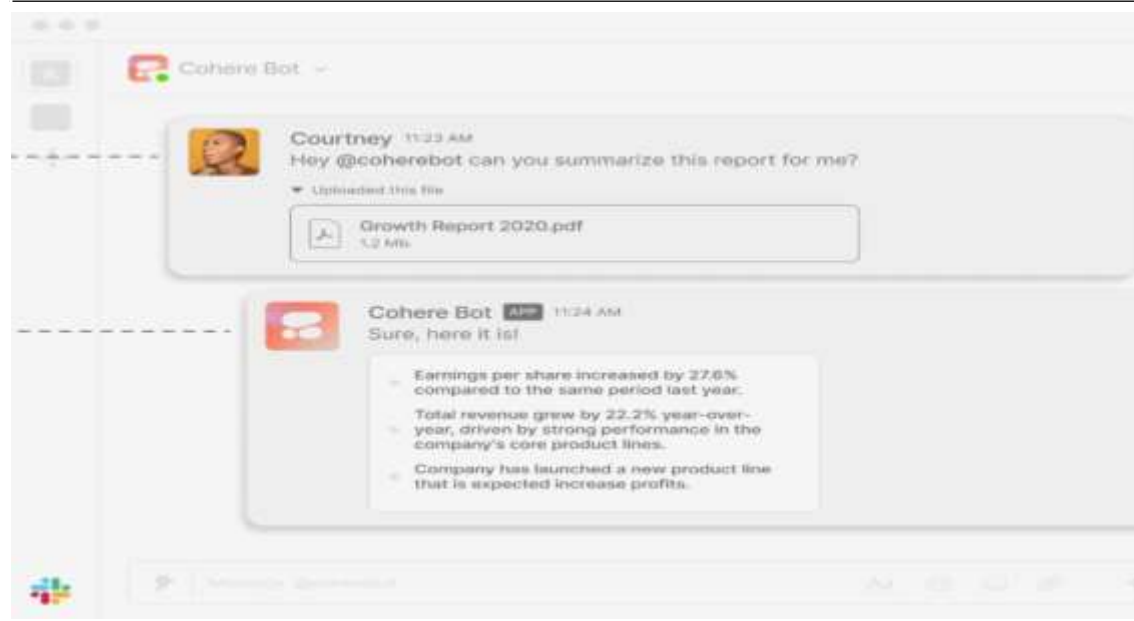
Cohere Bot

Courtney 11:23 AM
Hey @coherebot can you summarize this report for me?

Uploaded this file

Growth Report 2020.pdf
1.2 MB

Cohere Bot APP 11:24 AM
Sure, here it is!

- Earnings per share increased by 27.6% compared to the same period last year.
- Total revenue grew by 22.2% year-over-year, driven by strong performance in the company's core product lines.
- Company has launched a new product line that is expected increase profits.

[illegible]